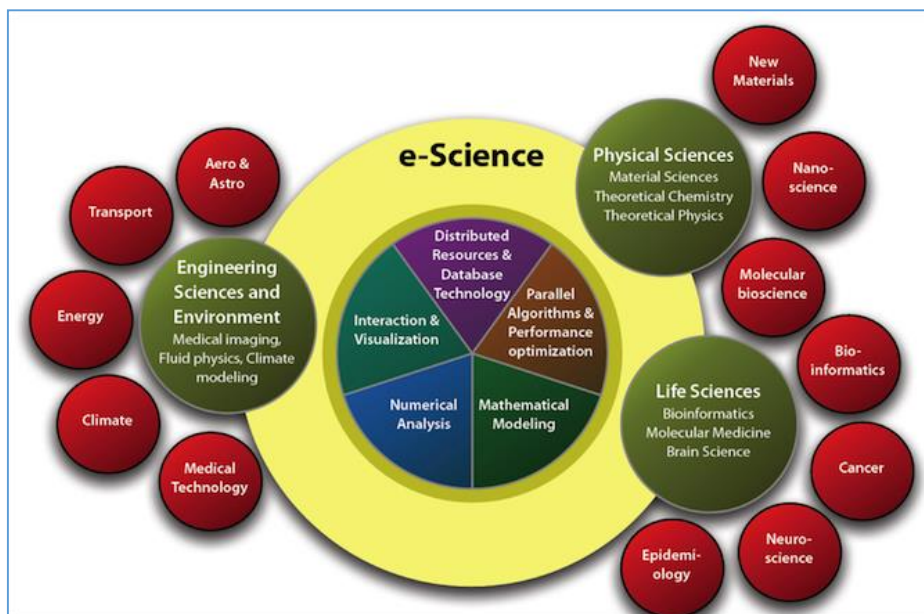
e-Science

Distributed Resources & Database Technology

Parallel Algorithms & Performance optimization

Mathematical Modeling

Numerical Analysis

Interaction & Visualization

Engineering Sciences and Environment
Medical imaging, Fluid physics, Climate modeling

Aero & Astro

Transport

Energy

Climate

Medical Technology

Physical Sciences
Material Sciences
Theoretical Chemistry
Theoretical Physics

New Materials

Nanoscience

Molecular bioscience

Bioinformatics

Life Sciences
Bioinformatics
Molecular Medicine
Brain Science

Cancer

Neuroscience

Epidemiology